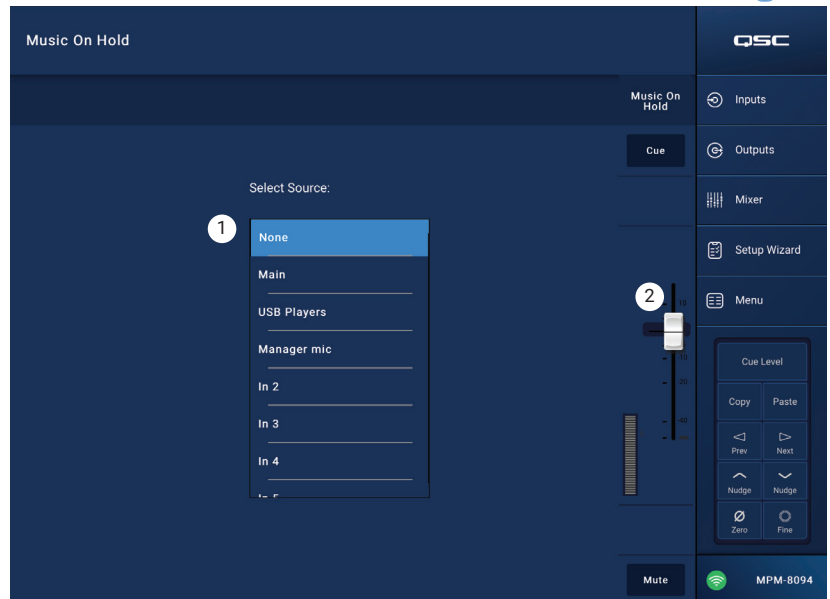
Music On Hold

QSC

Music On Hold

Cue

Select Source:

1

None

Main

USB Players

Manager mic

In 2

In 3

In 4

In 5

2

10

-10

-20

-40

Mute

Inputs

Outputs

Mixer

Setup Wizard

Menu

Cue Level

Copy

Paste

Prev

Next

Nudge

Nudge

Zero

Fine

MPM-8094